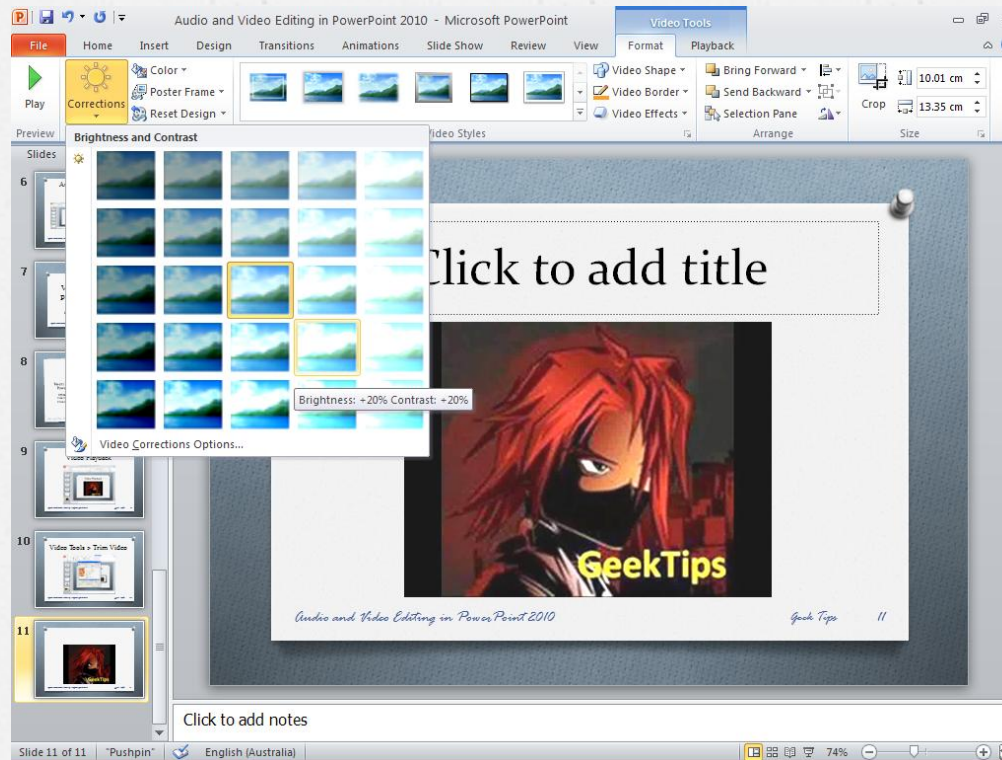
Audio and Video Editing in PowerPoint 2010 - Microsoft PowerPoint

Video Tools

File Home Insert Design Transitions Animations Slide Show Review View Format Playback

Play

Corrections

Color

Poster Frame

Reset Design

Video Shape

Video Border

Video Effects

Bring Forward

Send Backward

Selection Pane

Crop

10.01 cm

13.35 cm

Preview

Video Styles

Arrange

Size

Slides

Brightness and Contrast

Brightness: +20% Contrast: +20%

Video Corrections Options...

6

7

8

9

Video Playback

10

Video Tools > Trim Video

11

Click to add title

GeekTips

Audio and Video Editing in PowerPoint 2010

Geek Tips

11

Click to add notes

Slide 11 of 11 "Pushpin" English (Australia) 74%